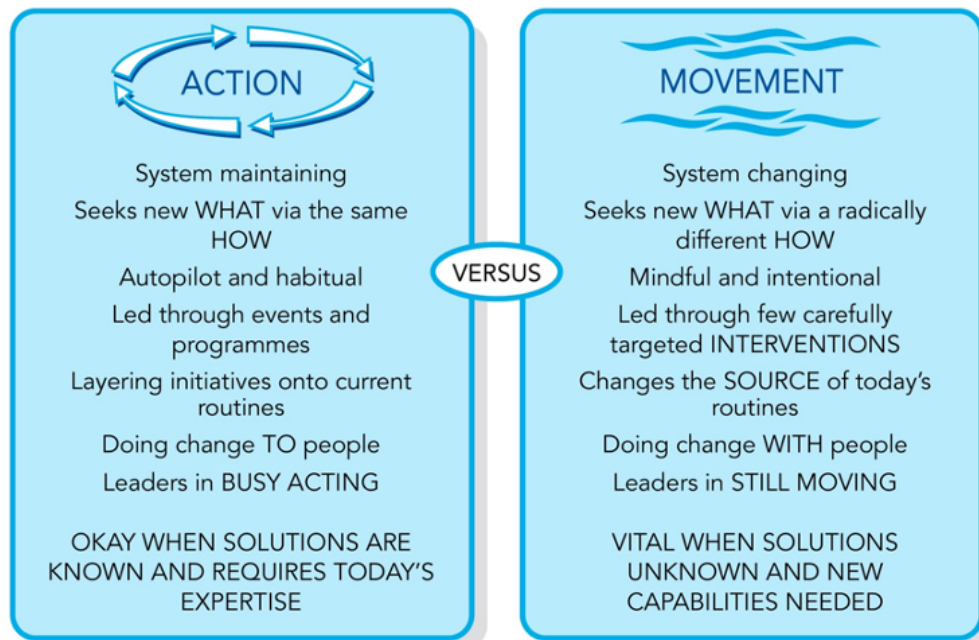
ACTION

System maintaining

Seeks new WHAT via the same HOW

Autopilot and habitual

Led through events and programmes

Layering initiatives onto current routines

Doing change TO people

Leaders in BUSY ACTING

OKAY WHEN SOLUTIONS ARE KNOWN AND REQUIRES TODAY'S EXPERTISE

VERSUS

MOVEMENT

System changing

Seeks new WHAT via a radically different HOW

Mindful and intentional

Led through few carefully targeted INTERVENTIONS

Changes the SOURCE of today's routines

Doing change WITH people

Leaders in STILL MOVING

VITAL WHEN SOLUTIONS UNKNOWN AND NEW CAPABILITIES NEEDED